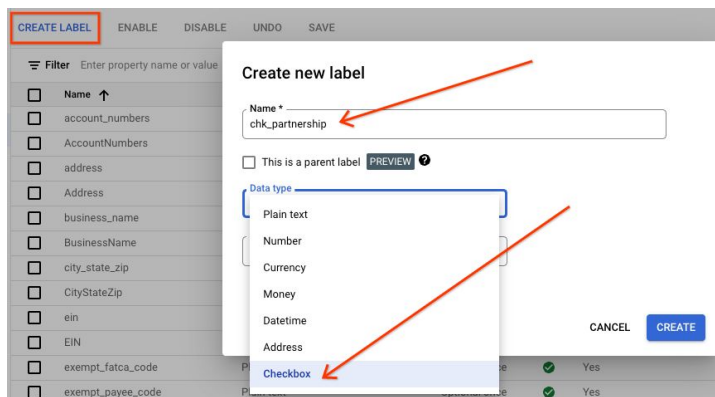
CREATE LABEL ENABLE DISABLE UNDO SAVE

Filter Enter property name or value

| Name ↑ |
|---|
| account_numbers |
| AccountNumbers |
| address |
| Address |
| business_name |
| BusinessName |
| city_state_zip |
| CityStateZip |
| ein |
| EIN |
| exempt_fatca_code |
| exempt_payee_code |

Create new label

Name *
chk_partnership

This is a parent label PREVIEW

Data type
Plain text
Number
Currency
Money
Datetime
Address
Checkbox

CANCEL CREATE

Yes
Yes